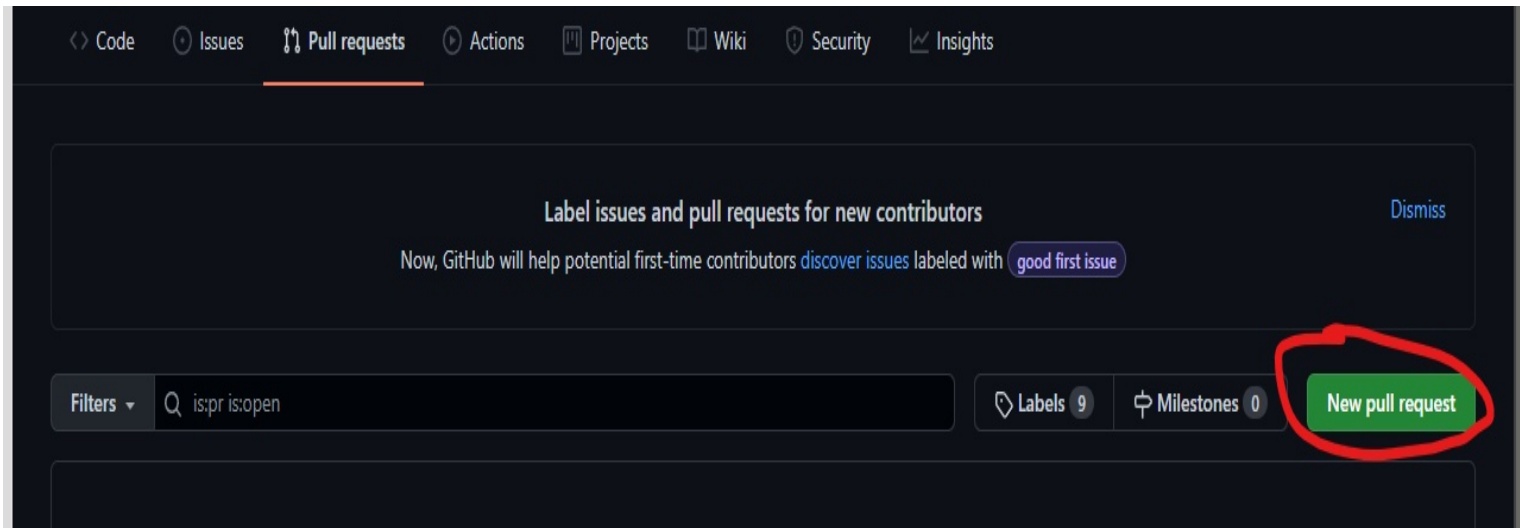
Code Issues Pull requests Actions Projects Wiki Security Insights

Label issues and pull requests for new contributors

Dismiss

Now, GitHub will help potential first-time contributors discover issues labeled with good first issue

Filters is:pr is:open

Labels 9 Milestones 0 New pull request